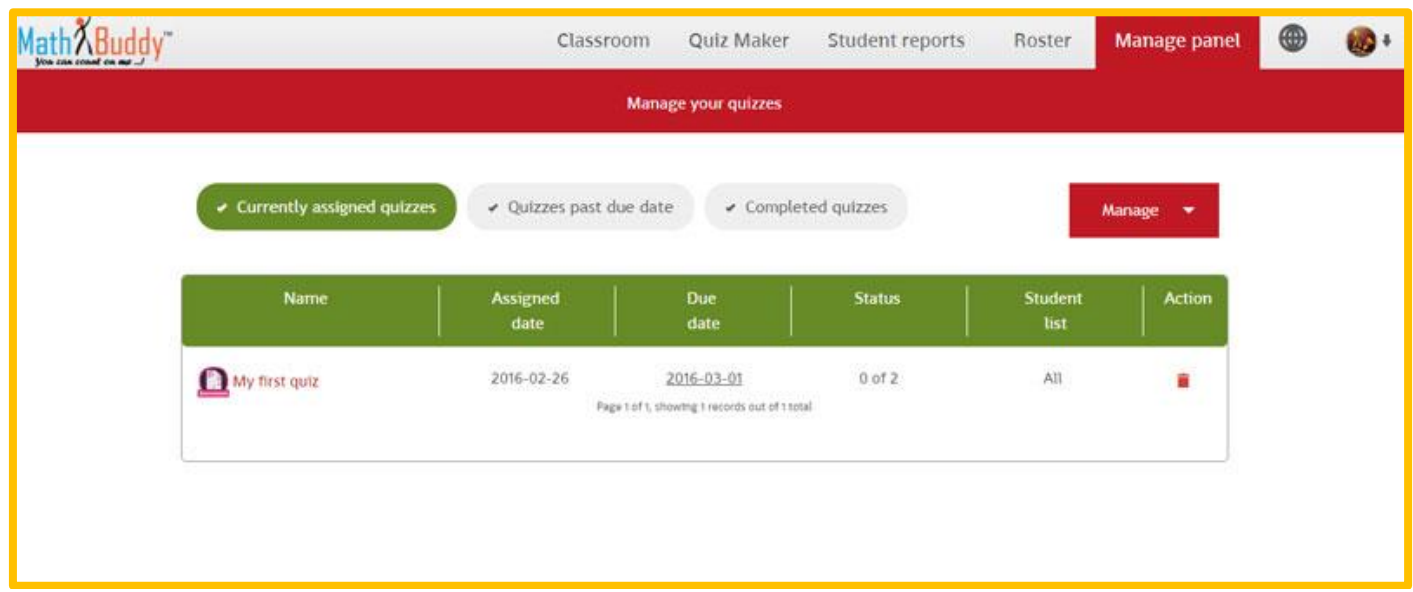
MathBuddy™
You can count on me ..!

Classroom Quiz Maker Student reports Roster Manage panel

Manage your quizzes

✔ Currently assigned quizzes ✔ Quizzes past due date ✔ Completed quizzes

Manage

| Name | Assigned date | Due date | Status | Student list | Action |
|---|---|---|---|---|---|
| My first quiz | 2016-02-26 | 2016-03-01 | 0 of 2 | All | |

Page 1 of 1, showing 1 records out of 1 total